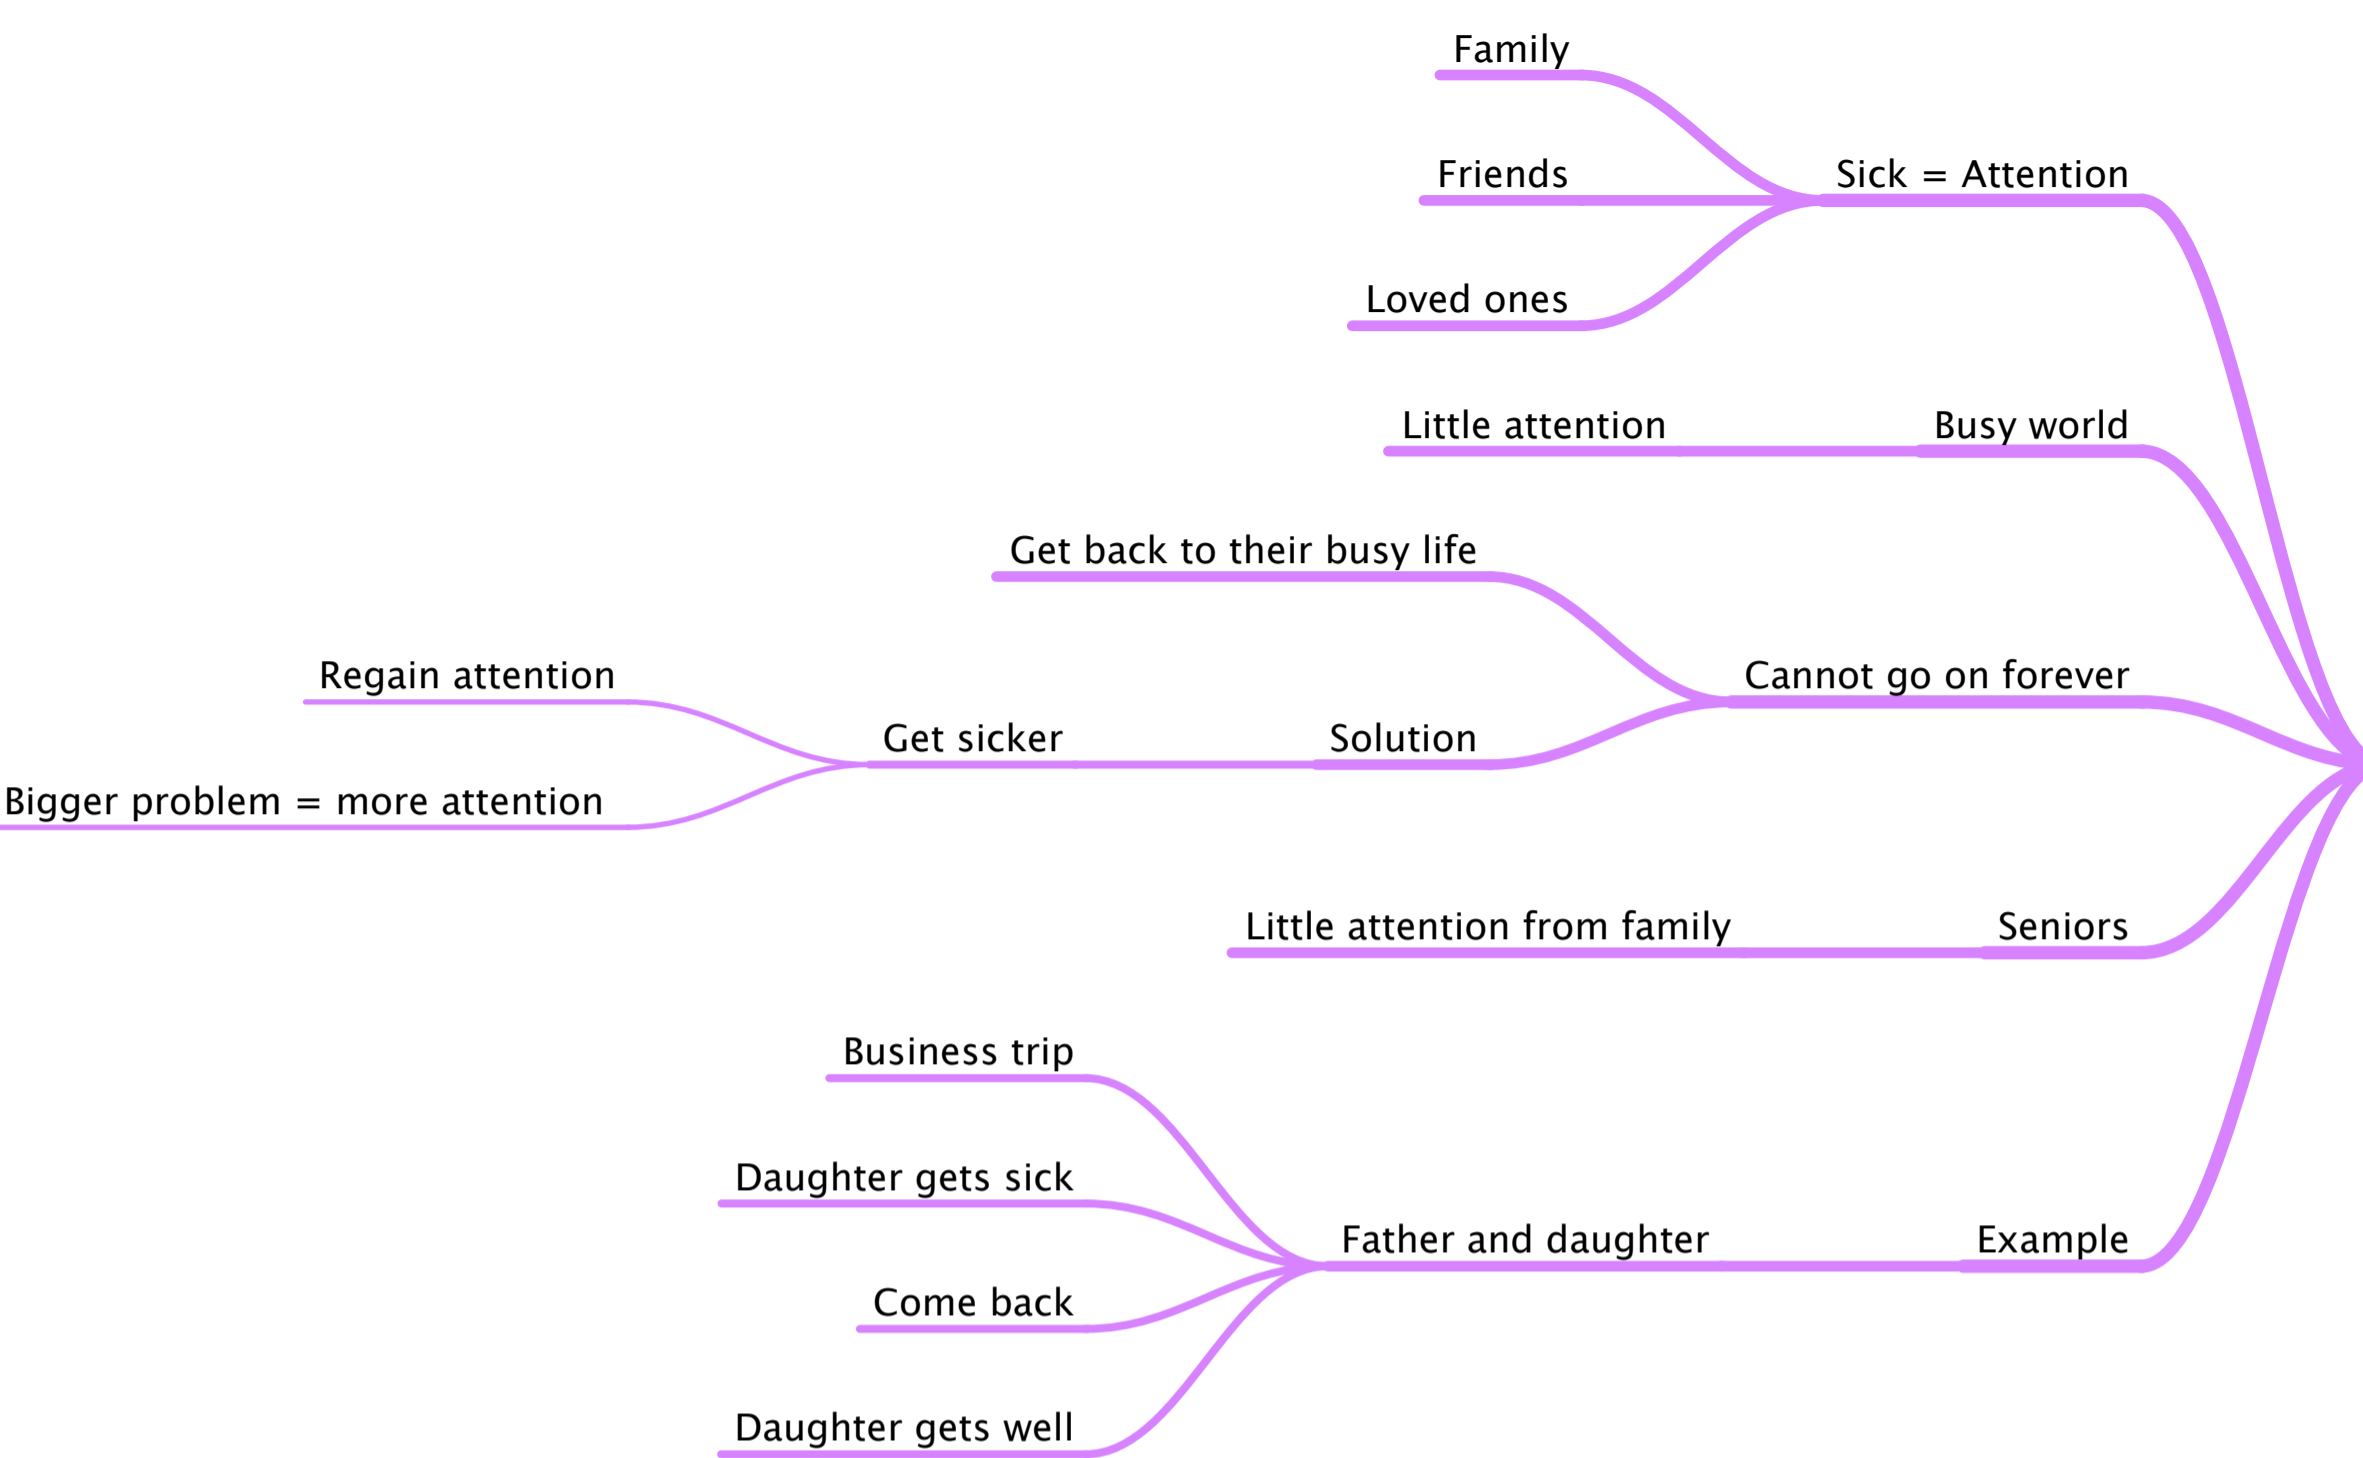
Family

Friends

Sick = Attention

Loved ones

Little attention

Busy world

Get back to their busy life

Regain attention

Cannot go on forever

Get sicker

Solution

Bigger problem = more attention

Little attention from family

Seniors

Business trip

Daughter gets sick

Father and daughter

Example

Come back

Daughter gets well